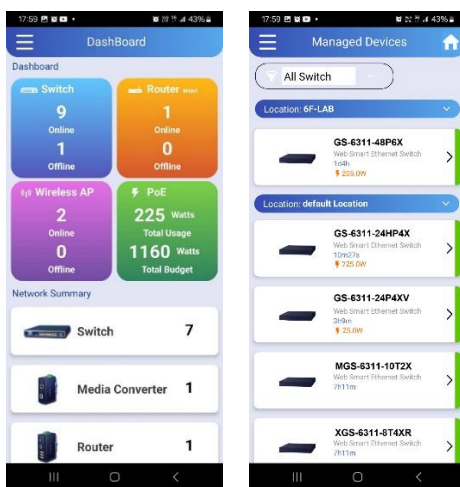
17:59 43%

DashBoard

Dashboard

Switch
9
Online
1
Offline

Router WAN
1
Online
0
Offline

Wireless AP
2
Online
0
Offline

PoE
225 Watts
Total Usage
1160 Watts
Total Budget

Network Summary

Switch 7

Media Converter 1

Router 1

17:59 43%

Managed Devices

All Switch

Location: 6F-LAB

GS-6311-48P6X
Web Smart Ethernet Switch
1d4h
205.0W

Location: default Location

GS-6311-24HP4X
Web Smart Ethernet Switch
10m27s
225.0W

GS-6311-24P4XV
Web Smart Ethernet Switch
3h9m
25.0W

MGS-6311-10T2X
Web Smart Ethernet Switch
7h11m

XGS-6311-8T4XR
Web Smart Ethernet Switch
7h11m